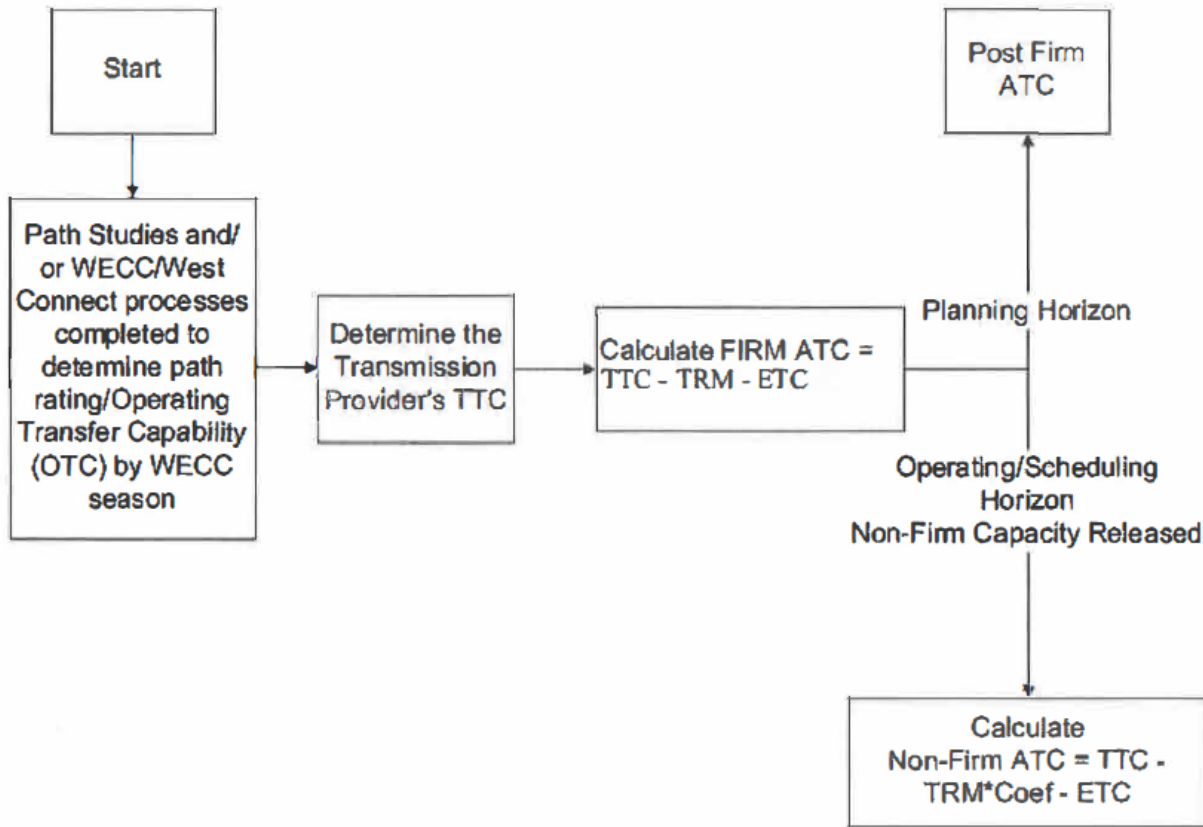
Start

Path Studies and/ or WECC/West Connect processes completed to determine path rating/Operating Transfer Capability (OTC) by WECC season

Determine the Transmission Provider's TTC

Calculate FIRM ATC = TTC - TRM - ETC

Post Firm ATC

Planning Horizon

Operating/Scheduling Horizon Non-Firm Capacity Released

Calculate Non-Firm ATC = TTC - TRM*Coef - ETC